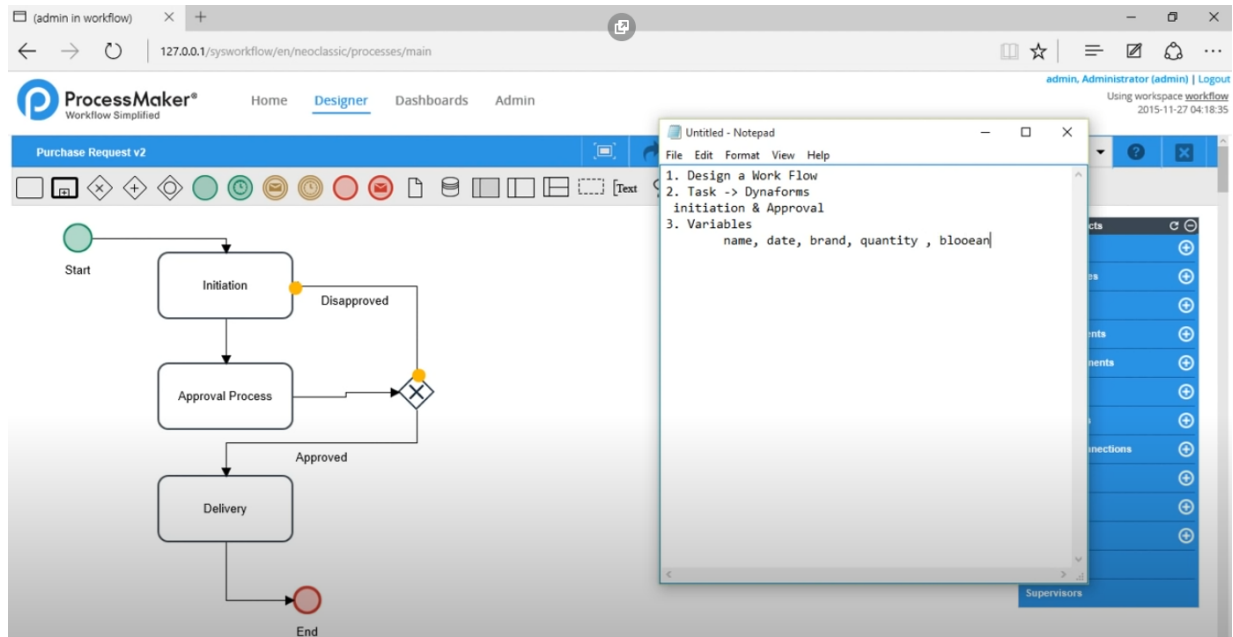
(admin in workflow)

127.0.0.1/sysworkflow/en/neoclassic/processes/main

admin, Administrator (admin) | Logout
Using workspace workflow
2015-11-27 04:18:35

ProcessMaker®
Workflow Simplified

Home Designer Dashboards Admin

Purchase Request v2

Text

Start

Initiation

Disapproved

Approval Process

Approved

Delivery

End

Untitled - Notepad

File Edit Format View Help

1. Design a Work Flow
2. Task -> Dynaforms
initiation & Approval
3. Variables
name, date, brand, quantity , blooean

cts
es
ents
nents
nections
Supervisors